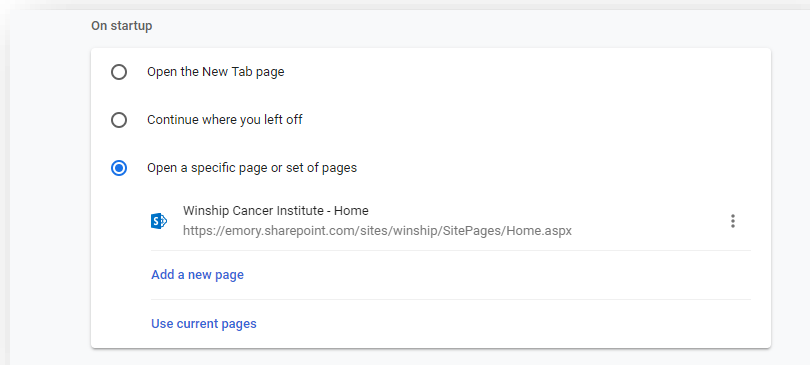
On startup

Open the New Tab page

Continue where you left off

Open a specific page or set of pages

Winship Cancer Institute - Home
https://emory.sharepoint.com/sites/winship/SitePages/Home.aspx

Add a new page

Use current pages